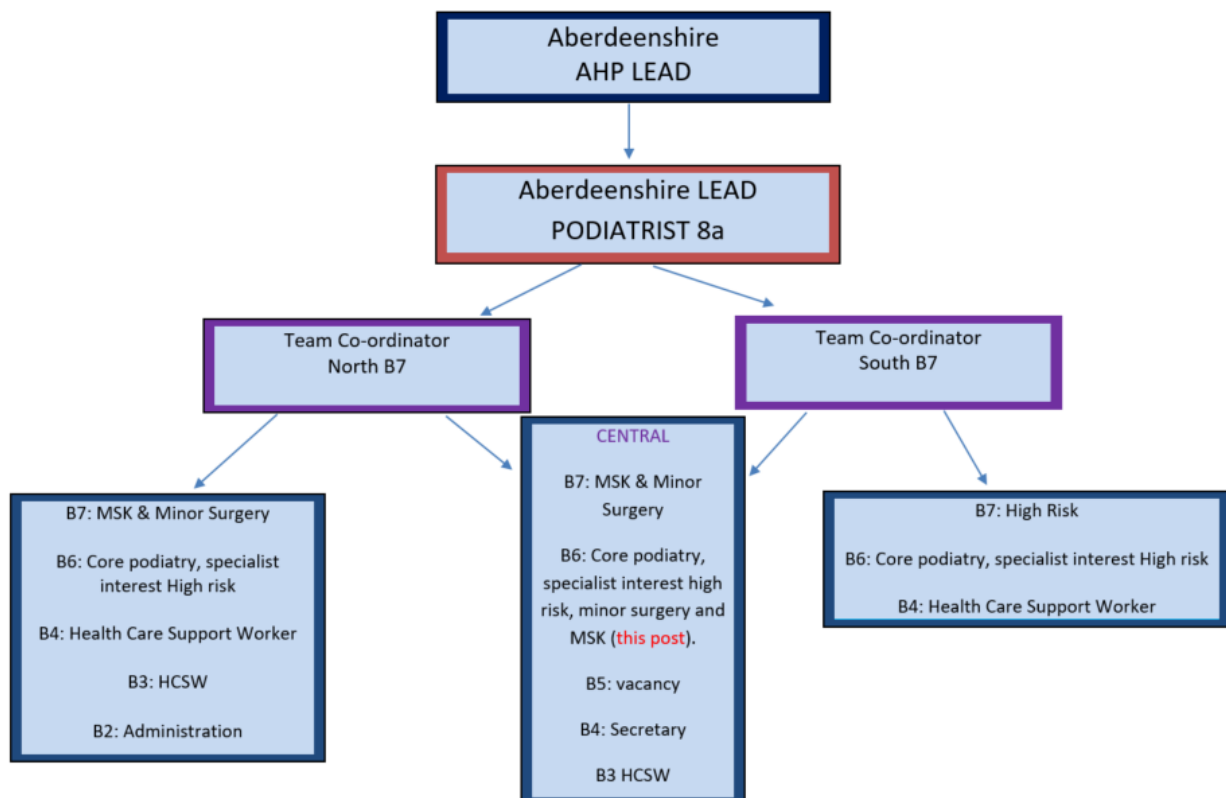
Aberdeenshire
AHP LEAD

Aberdeenshire LEAD
PODIATRIST 8a

Team Co-ordinator
North B7

Team Co-ordinator
South B7

B7: MSK & Minor Surgery

B6: Core podiatry, specialist interest High risk

B4: Health Care Support Worker

B3: HCSW

B2: Administration

CENTRAL

B7: MSK & Minor Surgery

B6: Core podiatry, specialist interest high risk, minor surgery and MSK (this post).

B5: vacancy

B4: Secretary

B3 HCSW

B7: High Risk

B6: Core podiatry, specialist interest High risk

B4: Health Care Support Worker